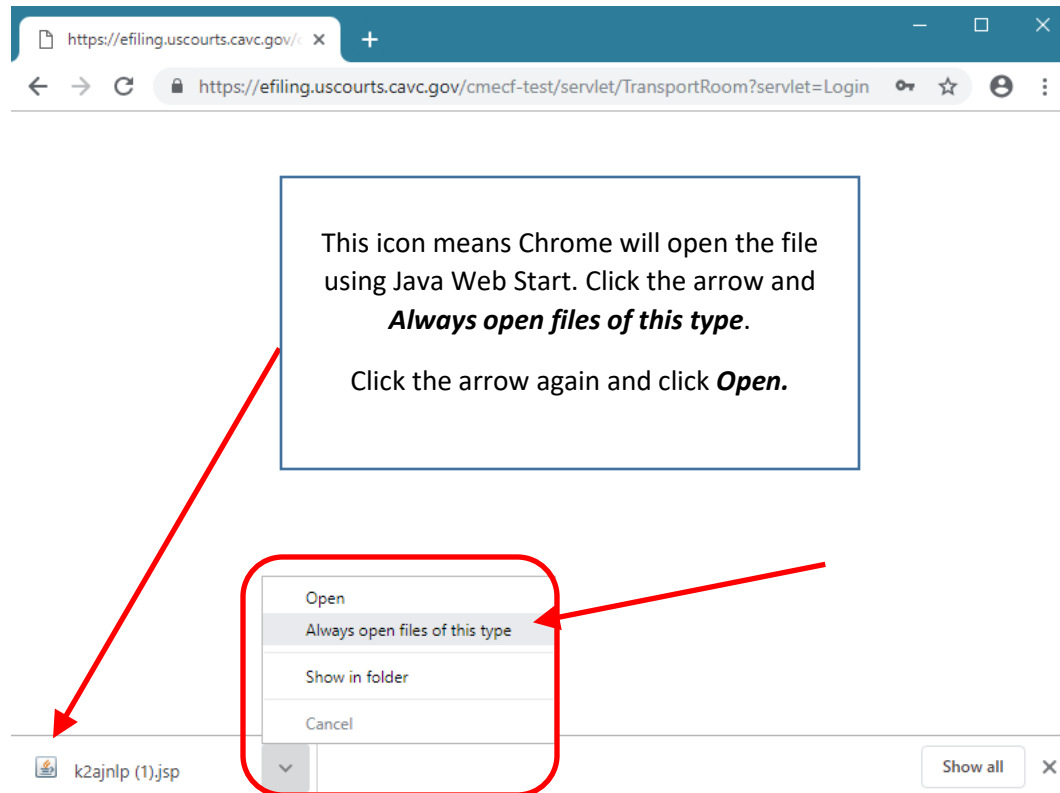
https://efiling.uscourts.cavc.gov/c

https://efiling.uscourts.cavc.gov/cmecf-test/servlet/TransportRoom?servlet=Login

This icon means Chrome will open the file using Java Web Start. Click the arrow and ***Always open files of this type***.

Click the arrow again and click ***Open.***

Open

Always open files of this type

Show in folder

Cancel

k2ajnlp (1).jsp

Show all